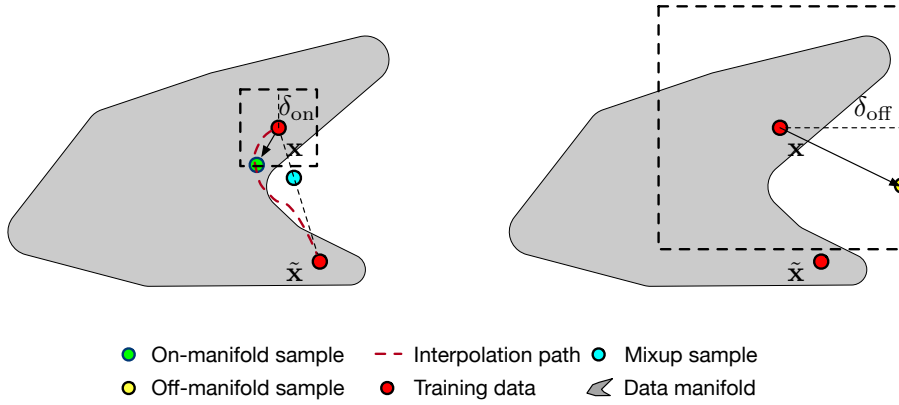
$\delta_{\text{on}}$
$\mathbf{x}$
$\tilde{\mathbf{x}}$

$\delta_{\text{off}}$
$\mathbf{x}$
$\tilde{\mathbf{x}}$

On-manifold sample
Interpolation path
Mixup sample
Off-manifold sample
Training data
Data manifold